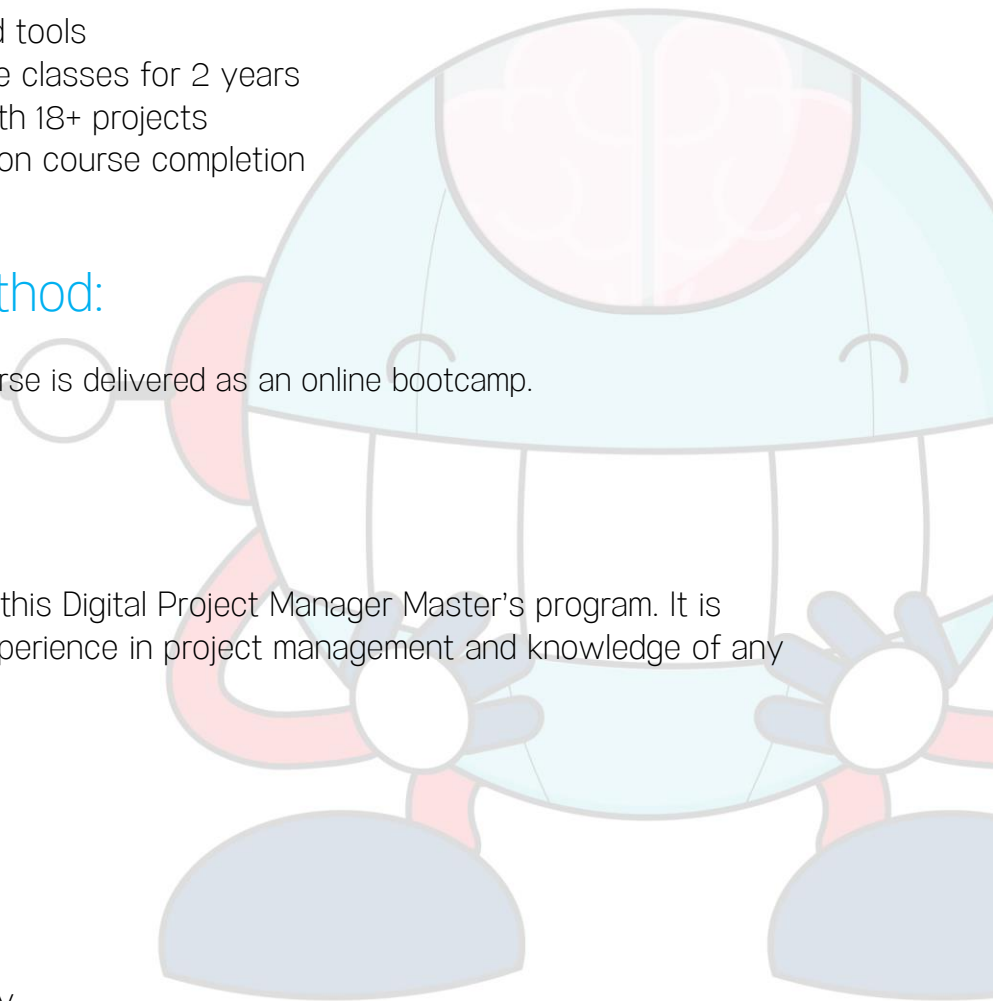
d tools
e classes for 2 years
th 18+ projects
on course completion

thod:

rse is delivered as an online bootcamp.

this Digital Project Manager Master's program. It is
perience in project management and knowledge of any

y